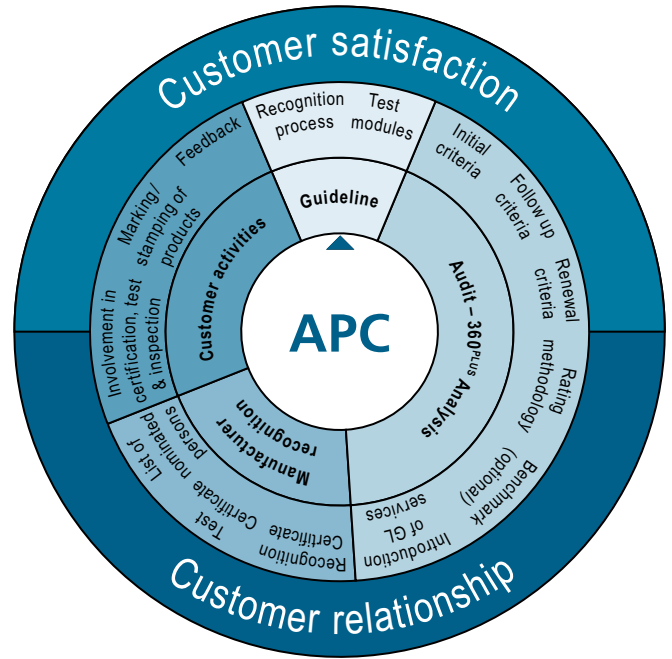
Customer satisfaction

Recognition process

Test modules

Guideline

Initial criteria

Follow up criteria

Renewal criteria

Rating methodology

Benchmark (optional)

Introduction of GL services

Audit – 360$^{PLUS}$ Analysis

APC

Feedback

Marking/ stamping of products

Involvement in certification, test & inspection

Customer activities

Manufacturer recognition

List of nominated persons

Test Certificate

Recognition Certificate

Customer relationship